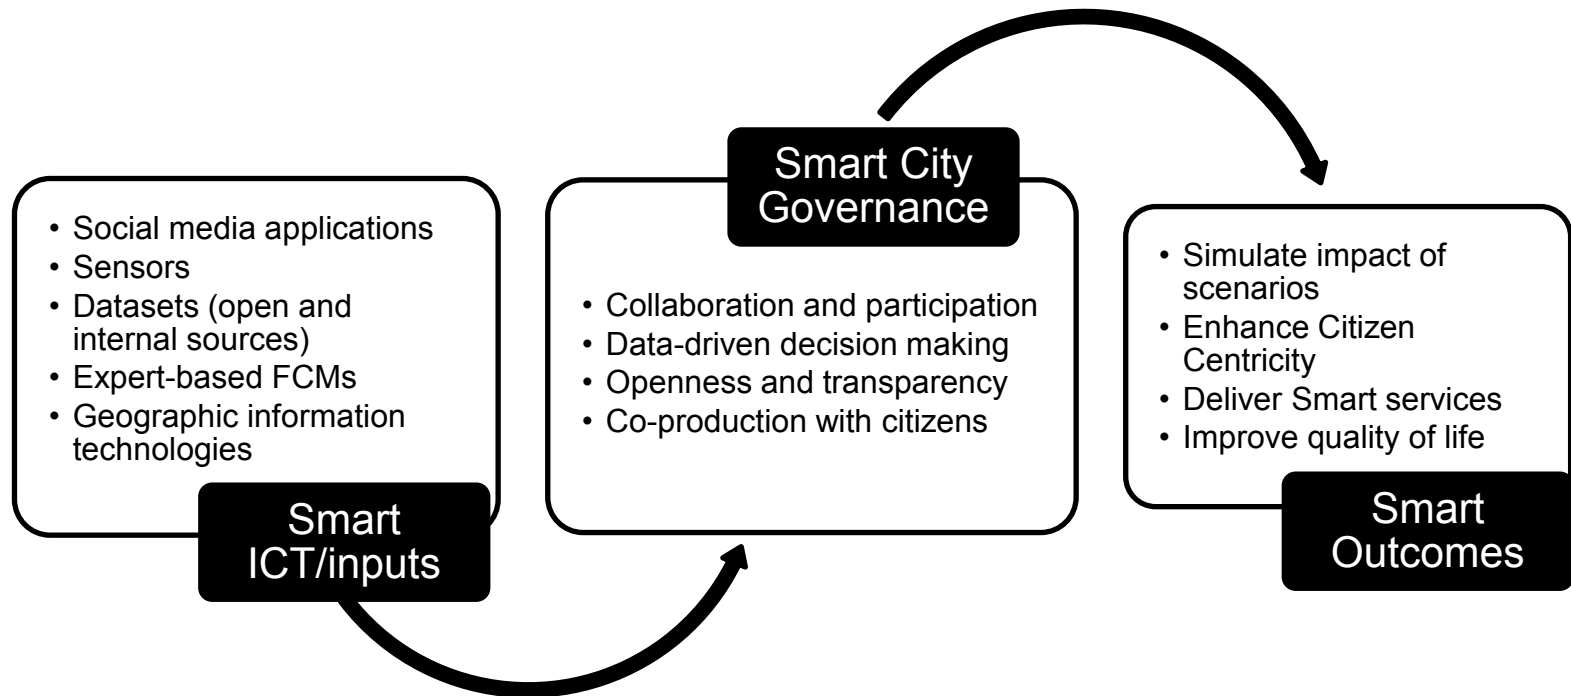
• Social media applications
• Sensors
• Datasets (open and internal sources)
• Expert-based FCMs
• Geographic information technologies

Smart ICT/inputs

Smart City Governance

• Collaboration and participation
• Data-driven decision making
• Openness and transparency
• Co-production with citizens

• Simulate impact of scenarios
• Enhance Citizen Centricity
• Deliver Smart services
• Improve quality of life

Smart Outcomes